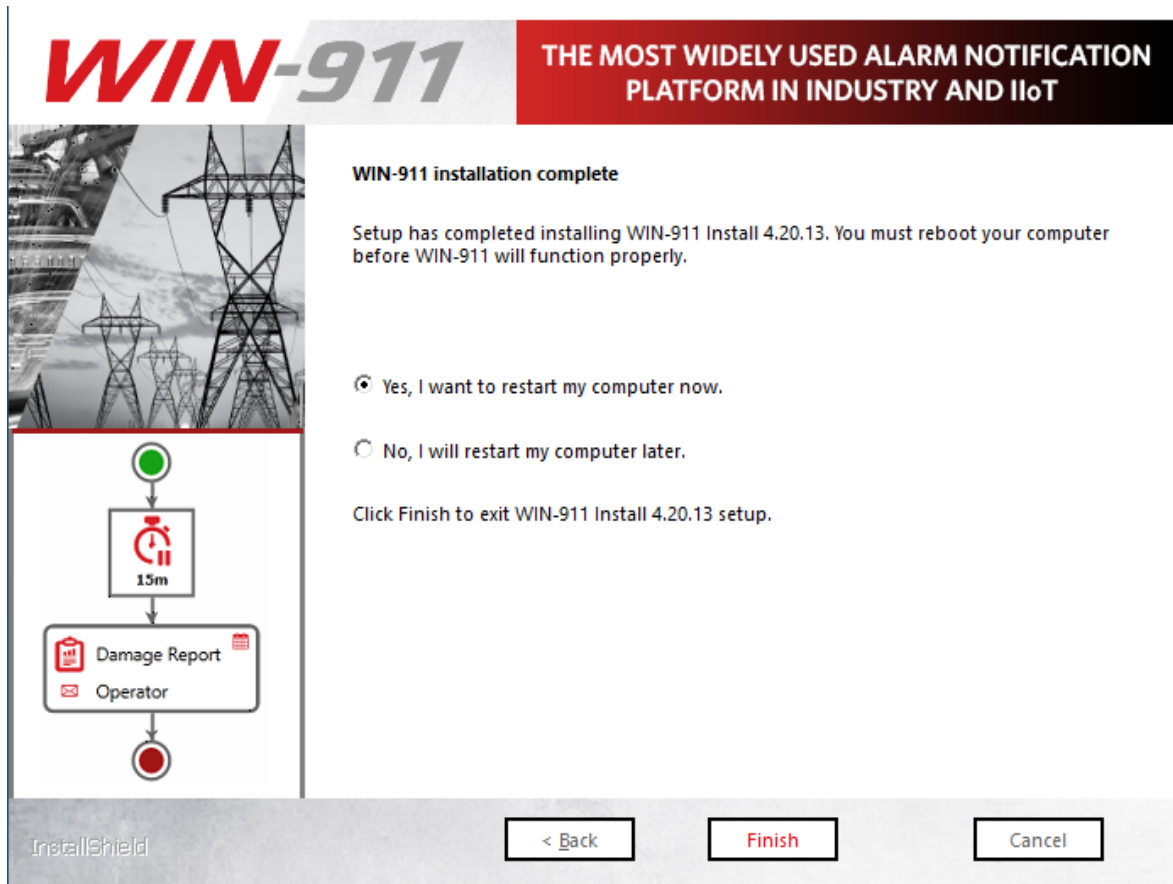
WIN-911

THE MOST WIDELY USED ALARM NOTIFICATION PLATFORM IN INDUSTRY AND IIoT

15m

Damage Report

Operator

WIN-911 installation complete

Setup has completed installing WIN-911 Install 4.20.13. You must reboot your computer before WIN-911 will function properly.

Yes, I want to restart my computer now.

No, I will restart my computer later.

Click Finish to exit WIN-911 Install 4.20.13 setup.

InstallShield

< Back

Finish

Cancel